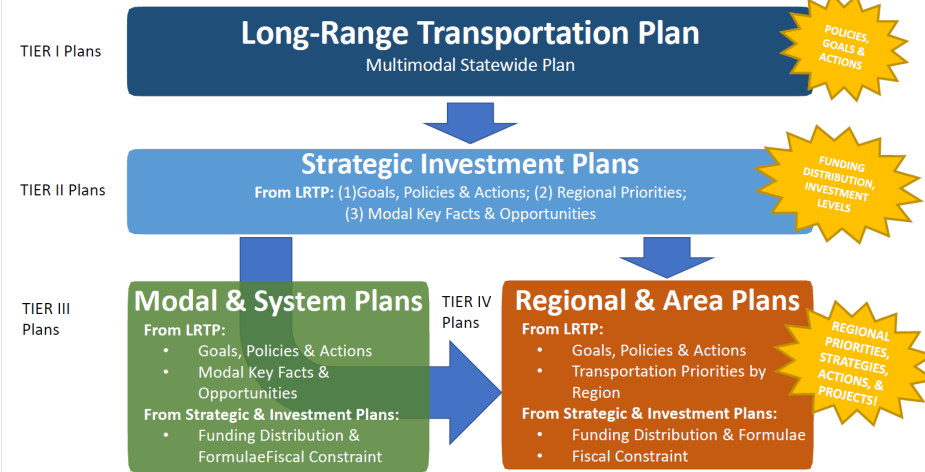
TIER I Plans

Long-Range Transportation Plan

Multimodal Statewide Plan

POLICIES, GOALS & ACTIONS

TIER II Plans

Strategic Investment Plans

From LRTP: (1)Goals, Policies & Actions; (2) Regional Priorities; (3) Modal Key Facts & Opportunities

FUNDING DISTRIBUTION, INVESTMENT LEVELS

TIER III Plans

Modal & System Plans

From LRTP:

- Goals, Policies & Actions
- Modal Key Facts & Opportunities

From Strategic & Investment Plans:

- Funding Distribution & FormulaeFiscal Constraint

TIER IV Plans

Regional & Area Plans

From LRTP:

- Goals, Policies & Actions
- Transportation Priorities by Region

From Strategic & Investment Plans:

- Funding Distribution & Formulae
- Fiscal Constraint

REGIONAL PRIORITIES, STRATEGIES, ACTIONS, & PROJECTS!